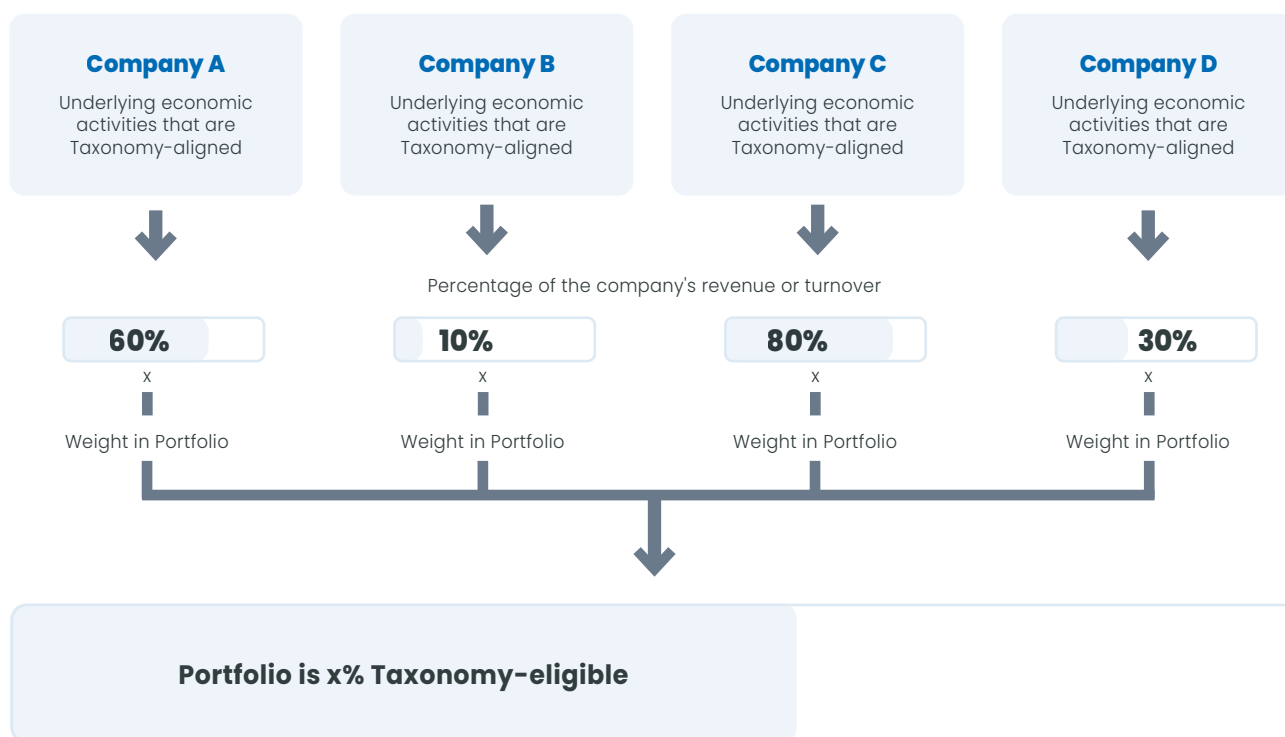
Company A
Underlying economic activities that are Taxonomy-aligned

Company B
Underlying economic activities that are Taxonomy-aligned

Company C
Underlying economic activities that are Taxonomy-aligned

Company D
Underlying economic activities that are Taxonomy-aligned

Percentage of the company's revenue or turnover

60%
x
Weight in Portfolio

10%
x
Weight in Portfolio

80%
x
Weight in Portfolio

30%
x
Weight in Portfolio

Portfolio is x% Taxonomy-eligible